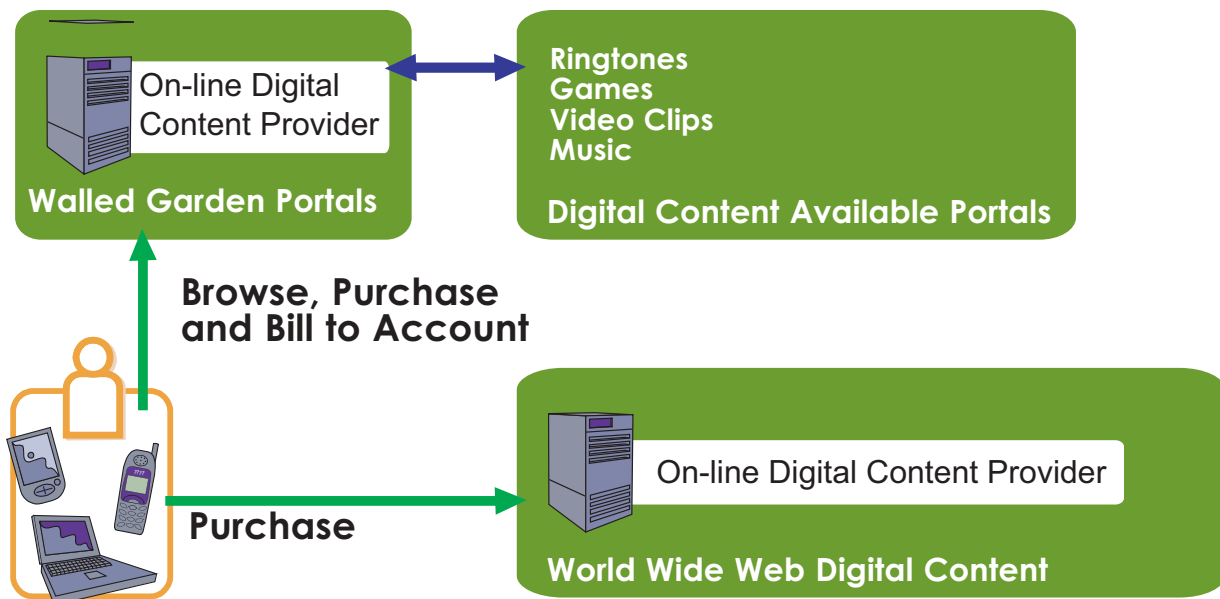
On-line Digital Content Provider

Walled Garden Portals

Ringtones
Games
Video Clips
Music

Digital Content Available Portals

Browse, Purchase and Bill to Account

On-line Digital Content Provider

Purchase

World Wide Web Digital Content